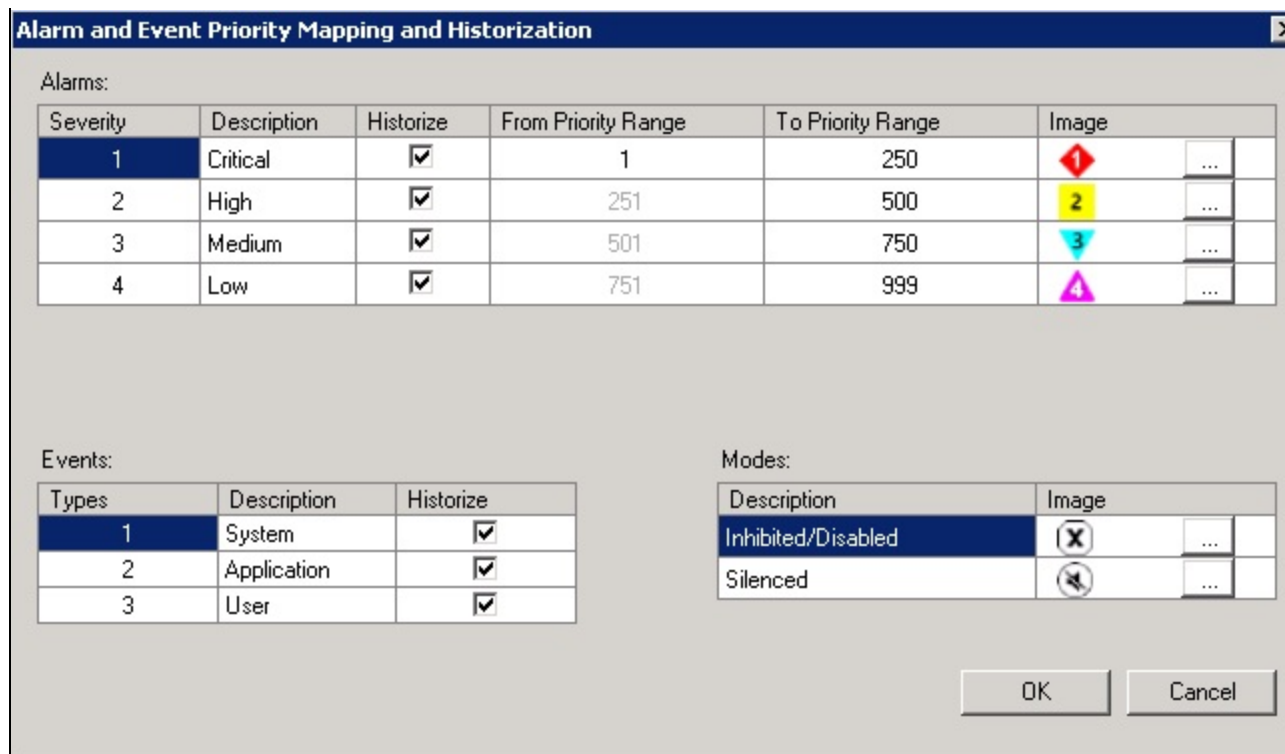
Alarm and Event Priority Mapping and Historization

Alarms:

| Severity | Description | Historize | From Priority Range | To Priority Range | Image |
|---|---|---|---|---|---|
| 1 | Critical | ☑ | 1 | 250 | 1 ... |
| 2 | High | ☑ | 251 | 500 | 2 ... |
| 3 | Medium | ☑ | 501 | 750 | 3 ... |
| 4 | Low | ☑ | 751 | 999 | 4 ... |

Events:

| Types | Description | Historize |
|---|---|---|
| 1 | System | ☑ |
| 2 | Application | ☑ |
| 3 | User | ☑ |

Modes:

| Description | Image |
|---|---|
| Inhibited/Disabled | ... |
| Silenced | ... |

OK Cancel